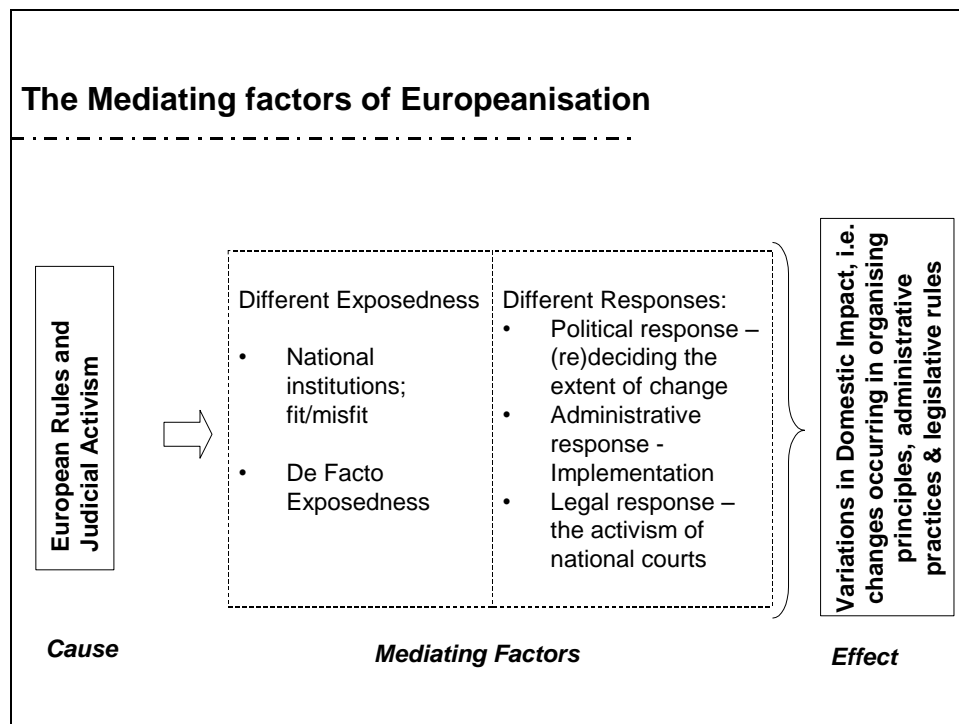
The Mediating factors of Europeanisation

European Rules and Judicial Activism

Different Exposedness

- National institutions; fit/misfit
- De Facto Exposedness

Different Responses:

- Political response – (re)deciding the extent of change
- Administrative response - Implementation
- Legal response – the activism of national courts

Variations in Domestic Impact, i.e. changes occurring in organising principles, administrative practices & legislative rules

Cause

Mediating Factors

Effect